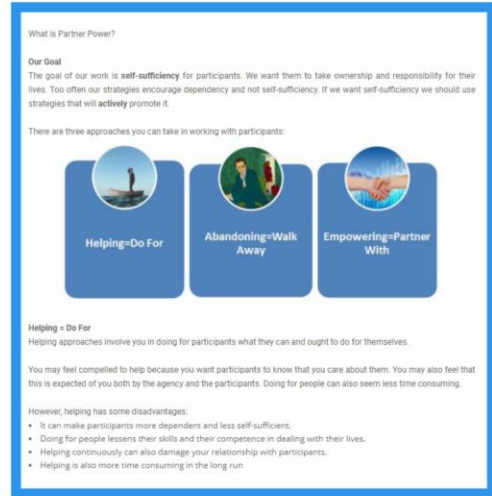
What is Partner Power?

**Our Goal**
The goal of our work is **self-sufficiency** for participants. We want them to take ownership and responsibility for their lives. Too often our strategies encourage dependency and not self-sufficiency. If we want self-sufficiency we should use strategies that will **actively** promote it.

There are three approaches you can take in working with participants:

Helping=Do For

Abandoning=Walk Away

Empowering=Partner With

**Helping = Do For**
Helping approaches involve you in doing for participants what they can and ought to do for themselves.

You may feel compelled to help because you want participants to know that you care about them. You may also feel that this is expected of you both by the agency and the participants. Doing for people can also seem less time consuming.

However, helping has some disadvantages:
- It can make participants more dependent and less self-sufficient.
- Doing for people lessens their skills and their competence in dealing with their lives.
- Helping continuously can also damage your relationship with participants.
- Helping is also more time consuming in the long run